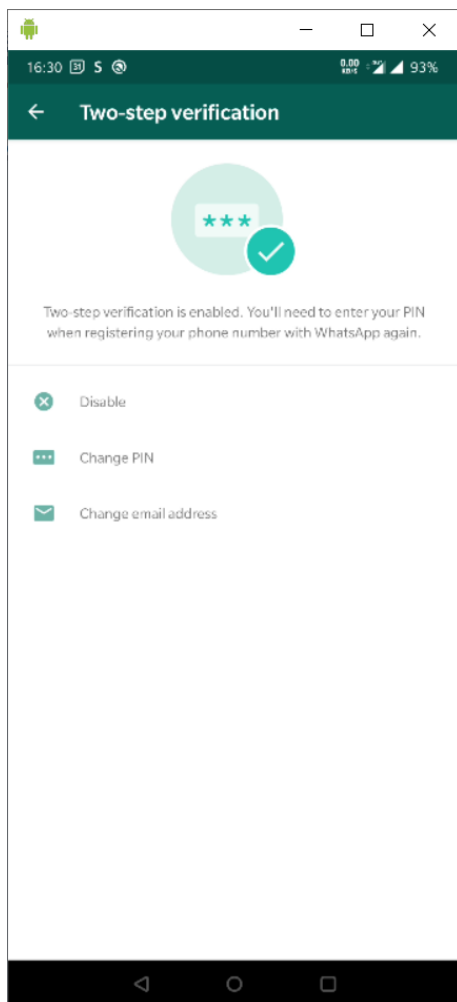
16:30 31 S

0.00 KB/S 93%

Two-step verification

***

Two-step verification is enabled. You'll need to enter your PIN when registering your phone number with WhatsApp again.

Disable

Change PIN

Change email address